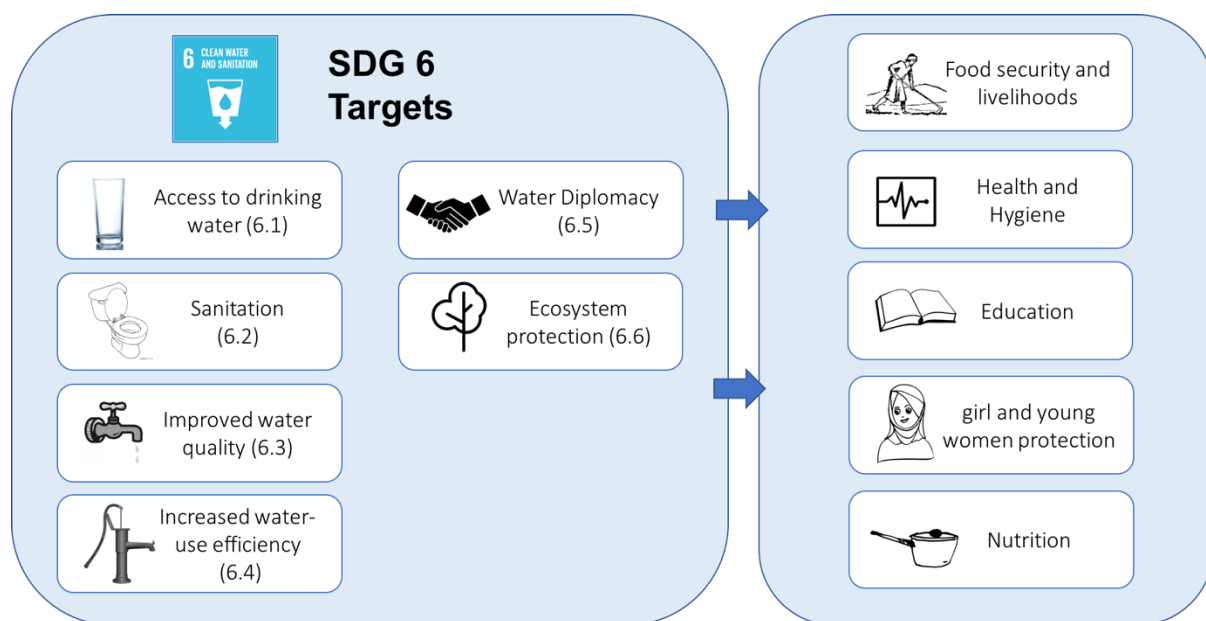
6 CLEAN WATER AND SANITATION

SDG 6 Targets

Access to drinking water (6.1)

Sanitation (6.2)

Improved water quality (6.3)

Increased water-use efficiency (6.4)

Water Diplomacy (6.5)

Ecosystem protection (6.6)

Food security and livelihoods

Health and Hygiene

Education

girl and young women protection

Nutrition